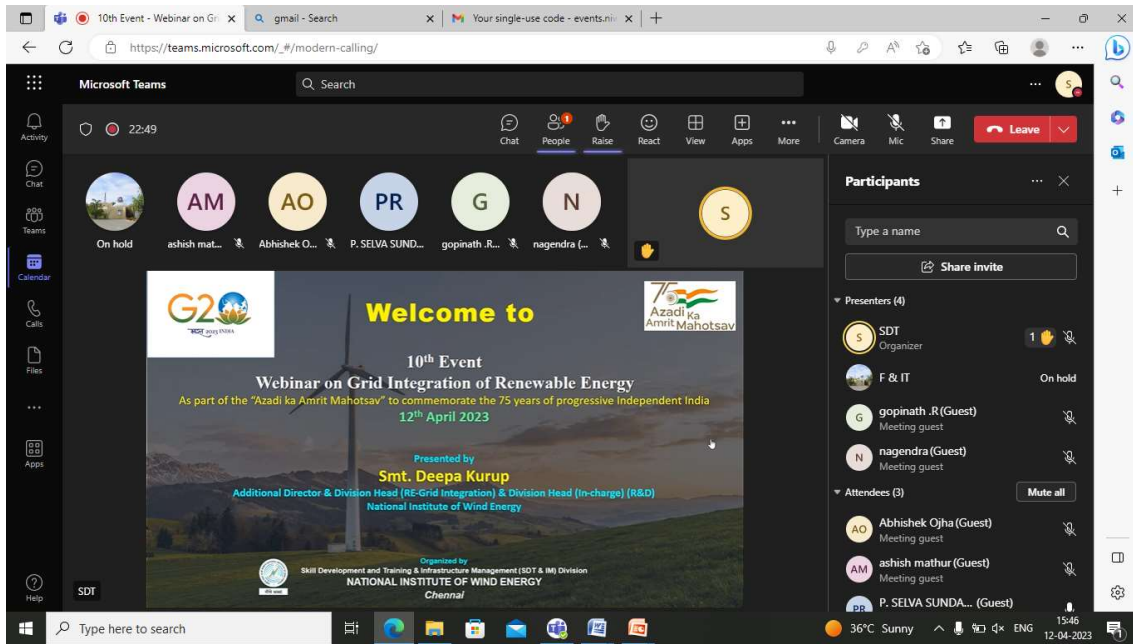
10th Event - Webinar on Gr ×  gmail - Search ×  Your single-use code - events.ni ×  +

https://teams.microsoft.com/_#/modern-calling/

Microsoft Teams  Search

Activity  Chat  Teams  Calendar  Calls  Files  ...  Apps  Help

22:49

Chat  People  Raise  React  View  Apps  More  Camera  Mic  Share  Leave

On hold  AM ashish mat...  AO Abhishek O...  PR P. SELVA SUND...  G gopinath .R...  N nagendra (...  S

G20 भारत 2023 INDIA

Welcome to

Azadi Ka Amrit Mahotsav

10th Event
Webinar on Grid Integration of Renewable Energy
As part of the "Azadi ka Amrit Mahotsav" to commemorate the 75 years of progressive Independent India
12th April 2023

Presented by
Smt. Deepa Kurup
Additional Director & Division Head (RE-Grid Integration) & Division Head (In-charge) (R&D)
National Institute of Wind Energy

Organized by
Skill Development and Training & Infrastructure Management (SDT & IM) Division
NATIONAL INSTITUTE OF WIND ENERGY
Chennai

SDT

Participants

Type a name

Share invite

Presenters (4)
SDT Organizer 1
F & IT On hold
gopinath .R (Guest) Meeting guest
nagendra (Guest) Meeting guest

Attendees (3) Mute all
Abhishek Ojha (Guest) Meeting guest
ashish mathur (Guest) Meeting guest
P. SELVA SUNDA... (Guest)

Type here to search

36°C Sunny  ENG  15:46 12-04-2023